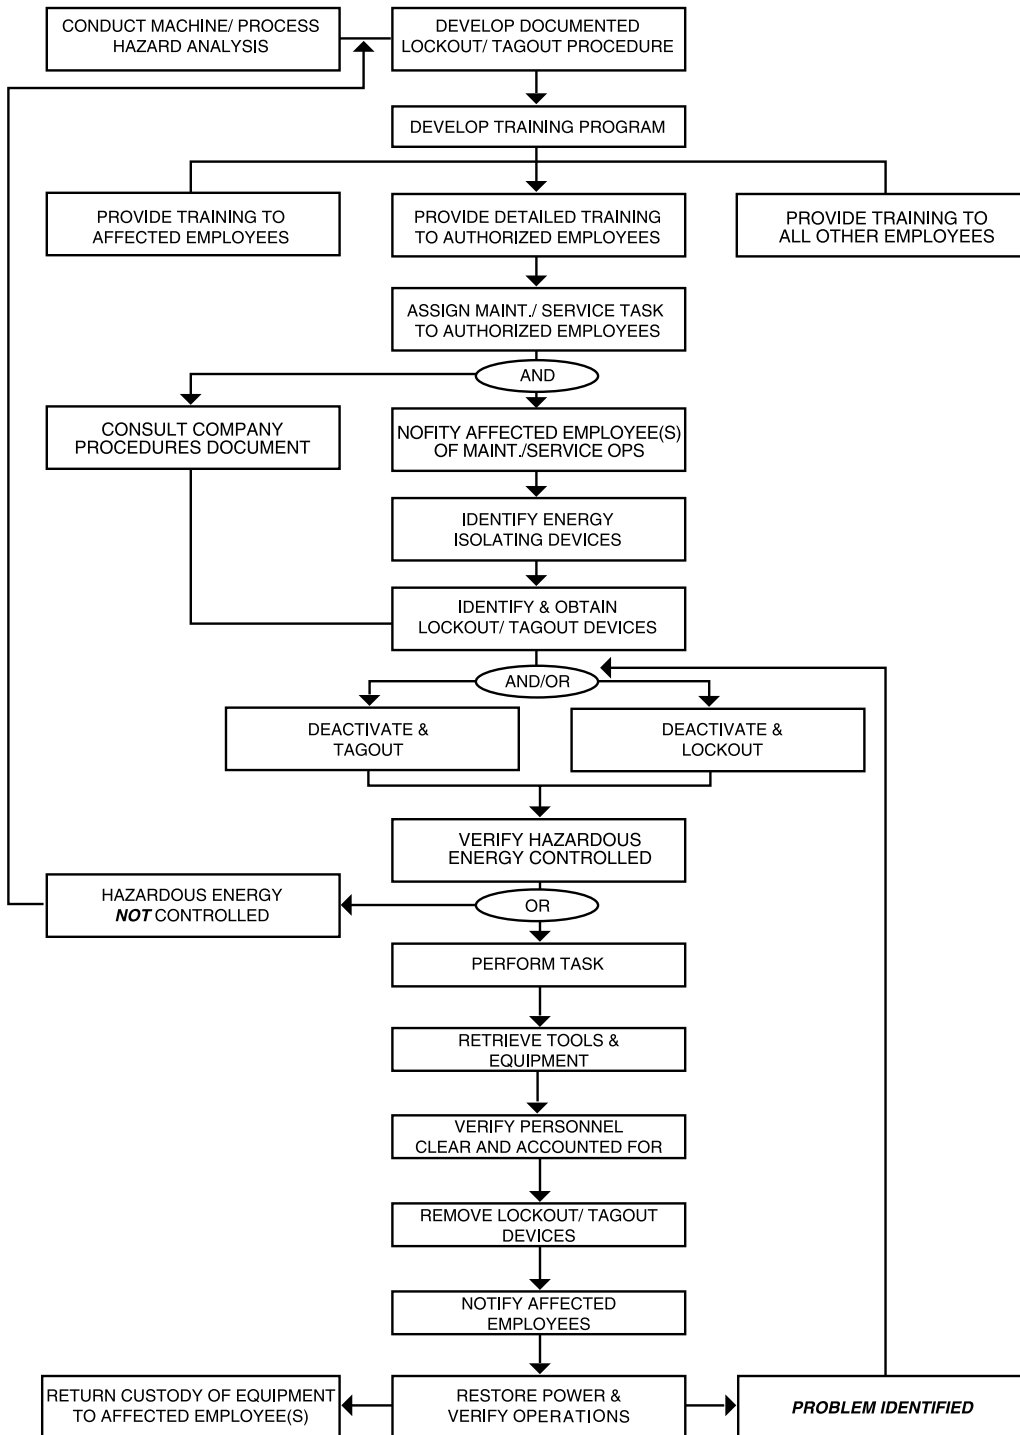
CONDUCT MACHINE/ PROCESS HAZARD ANALYSIS

DEVELOP DOCUMENTED LOCKOUT/ TAGOUT PROCEDURE

DEVELOP TRAINING PROGRAM

PROVIDE TRAINING TO AFFECTED EMPLOYEES

PROVIDE DETAILED TRAINING TO AUTHORIZED EMPLOYEES

PROVIDE TRAINING TO ALL OTHER EMPLOYEES

ASSIGN MAINT./ SERVICE TASK TO AUTHORIZED EMPLOYEES

AND

CONSULT COMPANY PROCEDURES DOCUMENT

NOFITY AFFECTED EMPLOYEE(S) OF MAINT./SERVICE OPS

IDENTIFY ENERGY ISOLATING DEVICES

IDENTIFY & OBTAIN LOCKOUT/ TAGOUT DEVICES

AND/OR

DEACTIVATE & TAGOUT

DEACTIVATE & LOCKOUT

VERIFY HAZARDOUS ENERGY CONTROLLED

HAZARDOUS ENERGY *NOT* CONTROLLED

OR

PERFORM TASK

RETRIEVE TOOLS & EQUIPMENT

VERIFY PERSONNEL CLEAR AND ACCOUNTED FOR

REMOVE LOCKOUT/ TAGOUT DEVICES

NOTIFY AFFECTED EMPLOYEES

RETURN CUSTODY OF EQUIPMENT TO AFFECTED EMPLOYEE(S)

RESTORE POWER & VERIFY OPERATIONS

*PROBLEM IDENTIFIED*